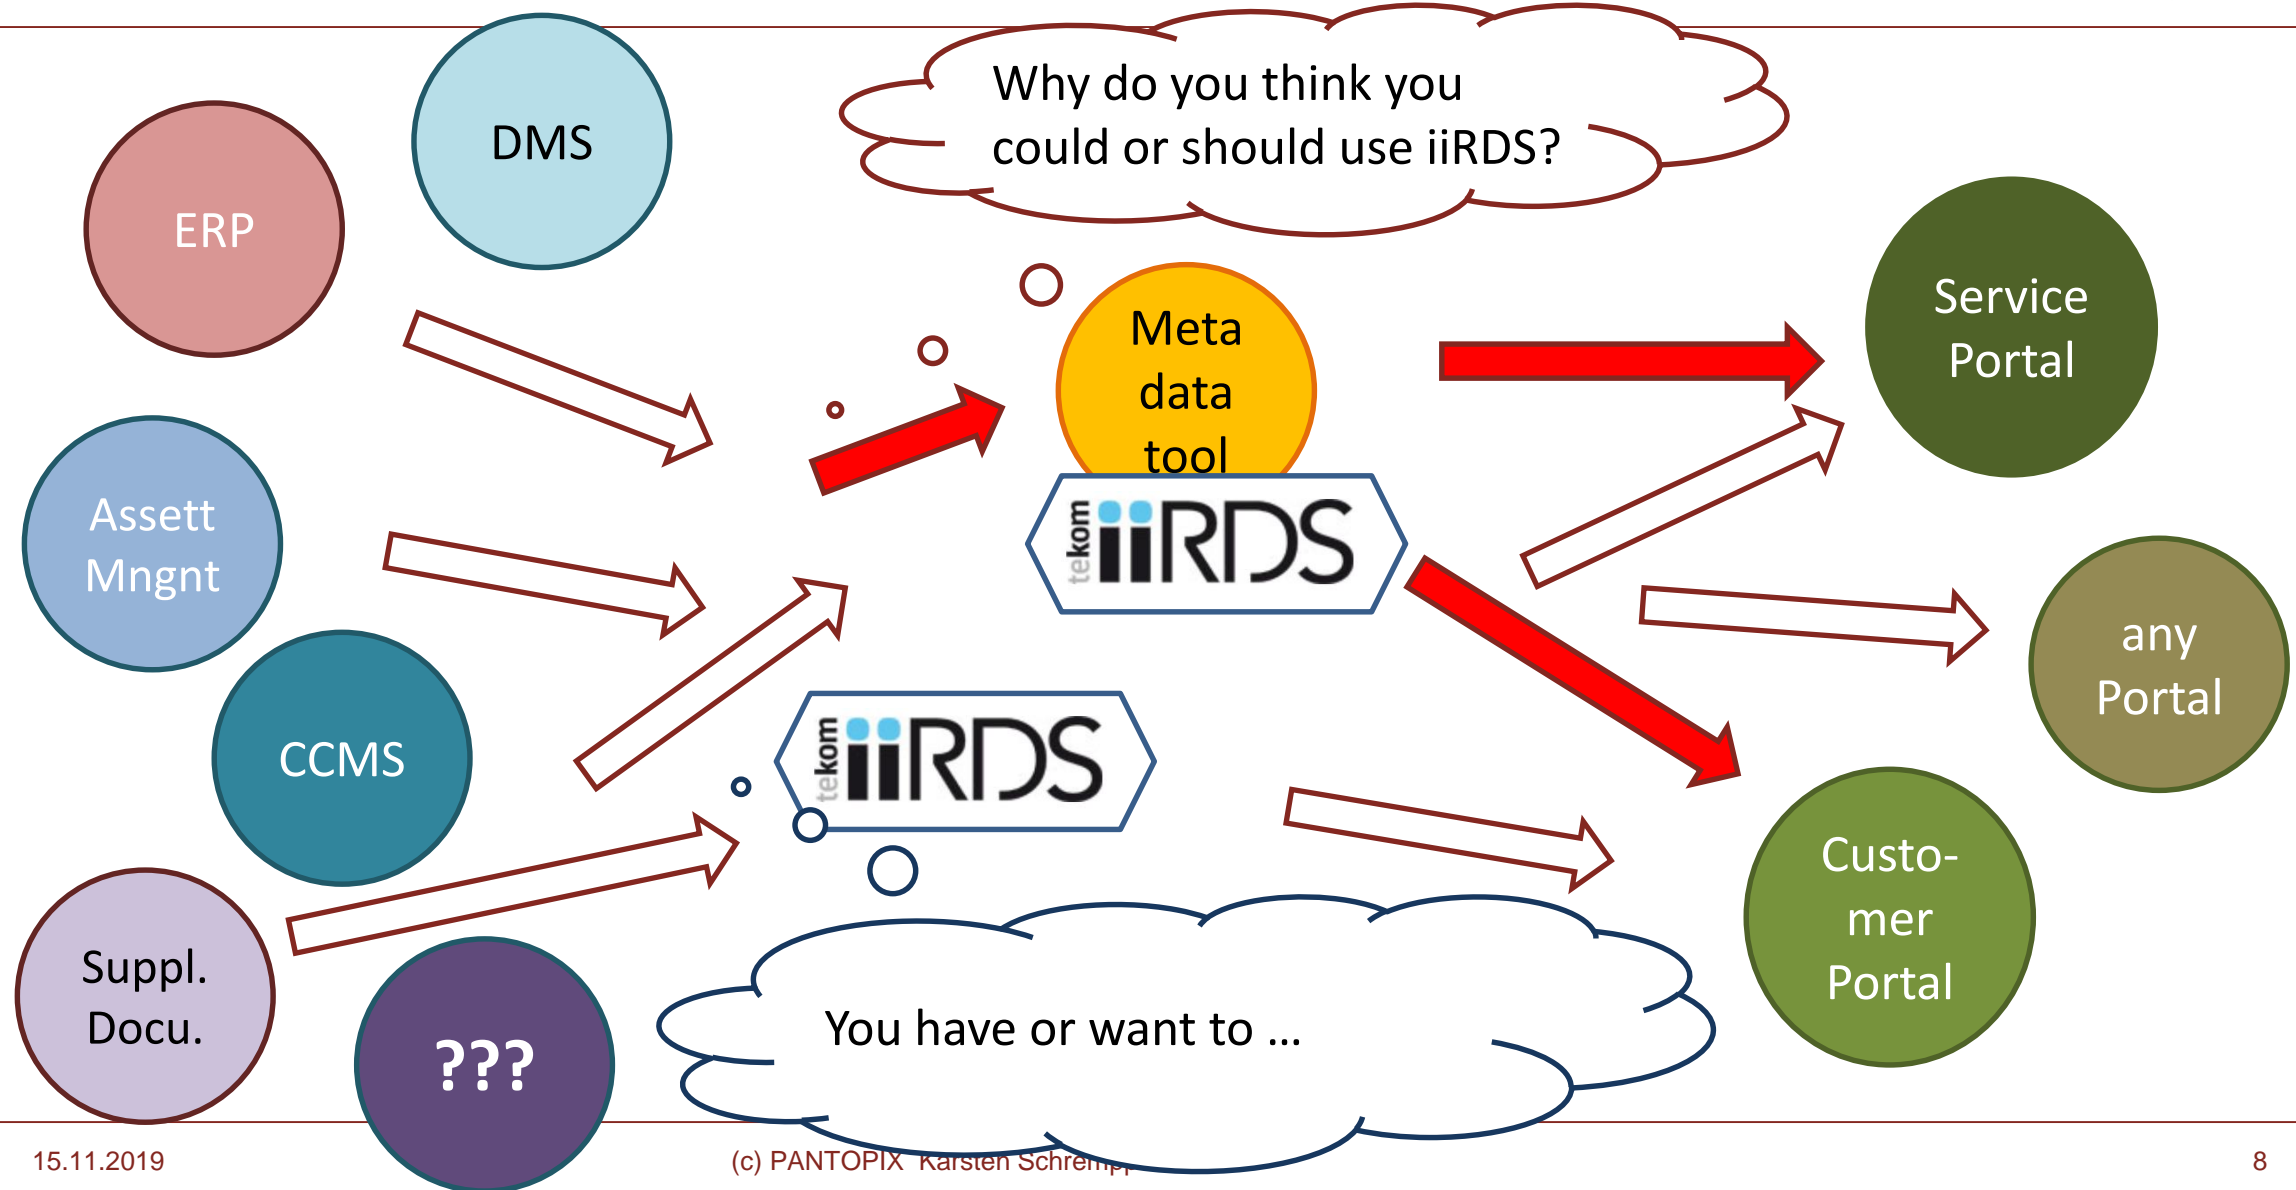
Why do you think you could or should use iiRDS?

DMS

ERP

Meta data tool

tekom iiRDS

Service Portal

Assett Mngnt

any Portal

CCMS

tekom iiRDS

Custo-mer Portal

Suppl. Docu.

???

You have or want to ...

15.11.2019

(c) PANTOPIX Karsten Schrem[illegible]

8